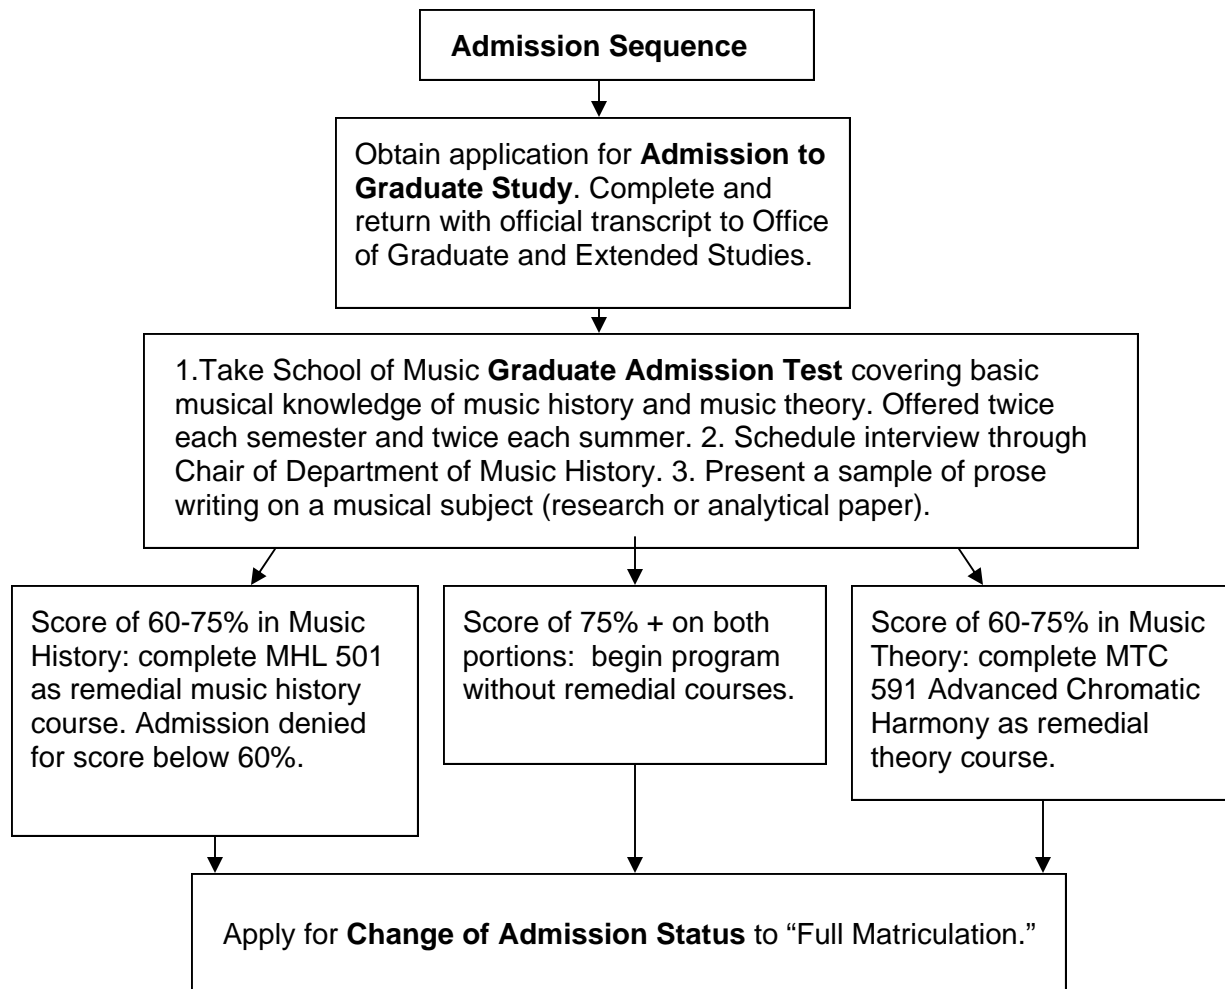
Admission Sequence

Obtain application for Admission to Graduate Study. Complete and return with official transcript to Office of Graduate and Extended Studies.

1.Take School of Music Graduate Admission Test covering basic musical knowledge of music history and music theory. Offered twice each semester and twice each summer. 2. Schedule interview through Chair of Department of Music History. 3. Present a sample of prose writing on a musical subject (research or analytical paper).

Score of 60-75% in Music History: complete MHL 501 as remedial music history course. Admission denied for score below 60%.

Score of 75% + on both portions: begin program without remedial courses.

Score of 60-75% in Music Theory: complete MTC 591 Advanced Chromatic Harmony as remedial theory course.

Apply for Change of Admission Status to "Full Matriculation."